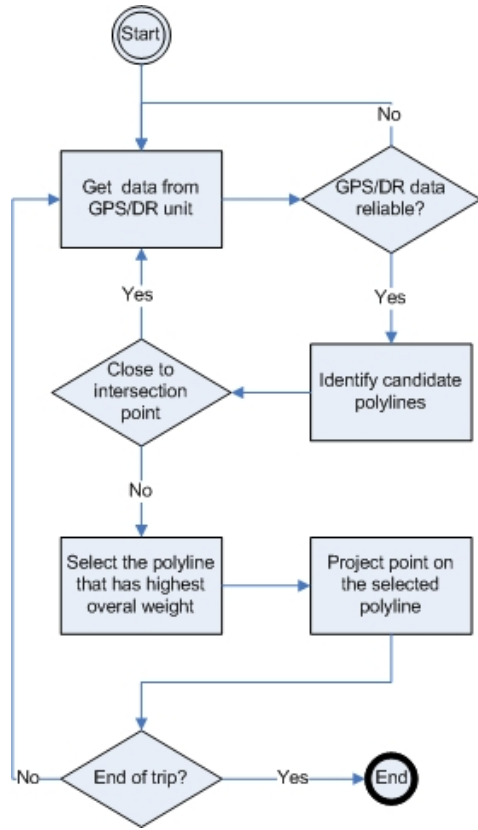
Start

No

Get data from GPS/DR unit

GPS/DR data reliable?

Yes

Yes

Close to intersection point

Identify candidate polylines

No

Select the polyline that has highest overal weight

Project point on the selected polyline

No

End of trip?

Yes

End